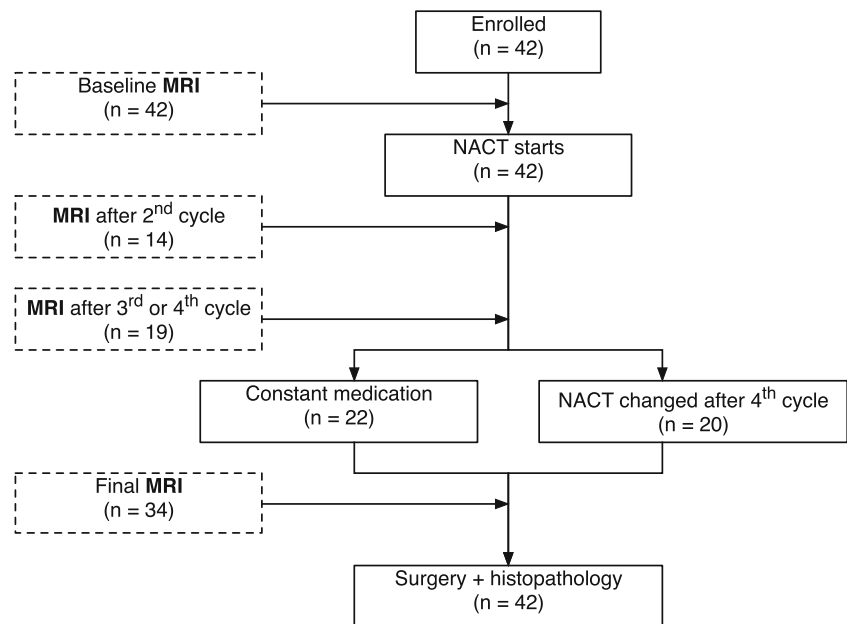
Enrolled
(n = 42)

Baseline **MRI**
(n = 42)

NACT starts
(n = 42)

**MRI** after 2$^{nd}$ cycle
(n = 14)

**MRI** after 3$^{rd}$ or 4$^{th}$ cycle
(n = 19)

Constant medication
(n = 22)

NACT changed after 4$^{th}$ cycle
(n = 20)

Final **MRI**
(n = 34)

Surgery + histopathology
(n = 42)